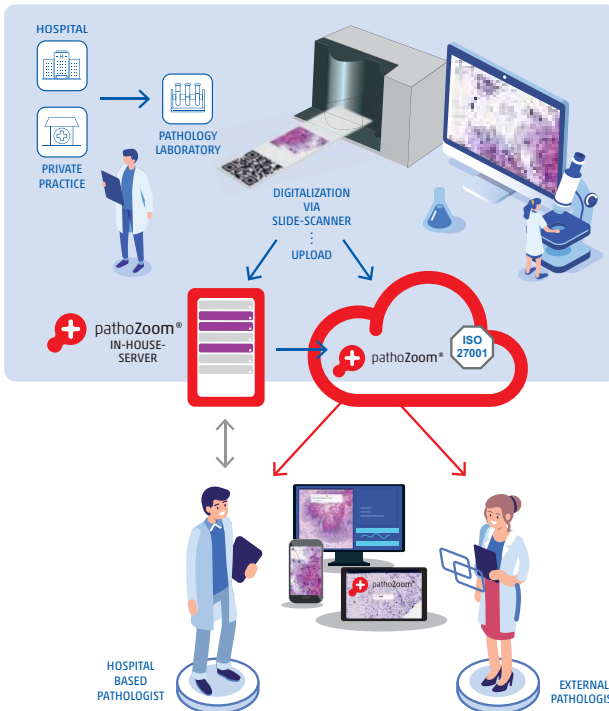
HOSPITAL

PRIVATE PRACTICE

PATHOLOGY LABORATORY

DIGITALIZATION VIA SLIDE-SCANNER
⋮
UPLOAD

pathoZoom®
IN-HOUSE-SERVER

pathoZoom®

ISO 27001

pathoZoom®

HOSPITAL BASED PATHOLOGIST

EXTERNAL PATHOLOGIS